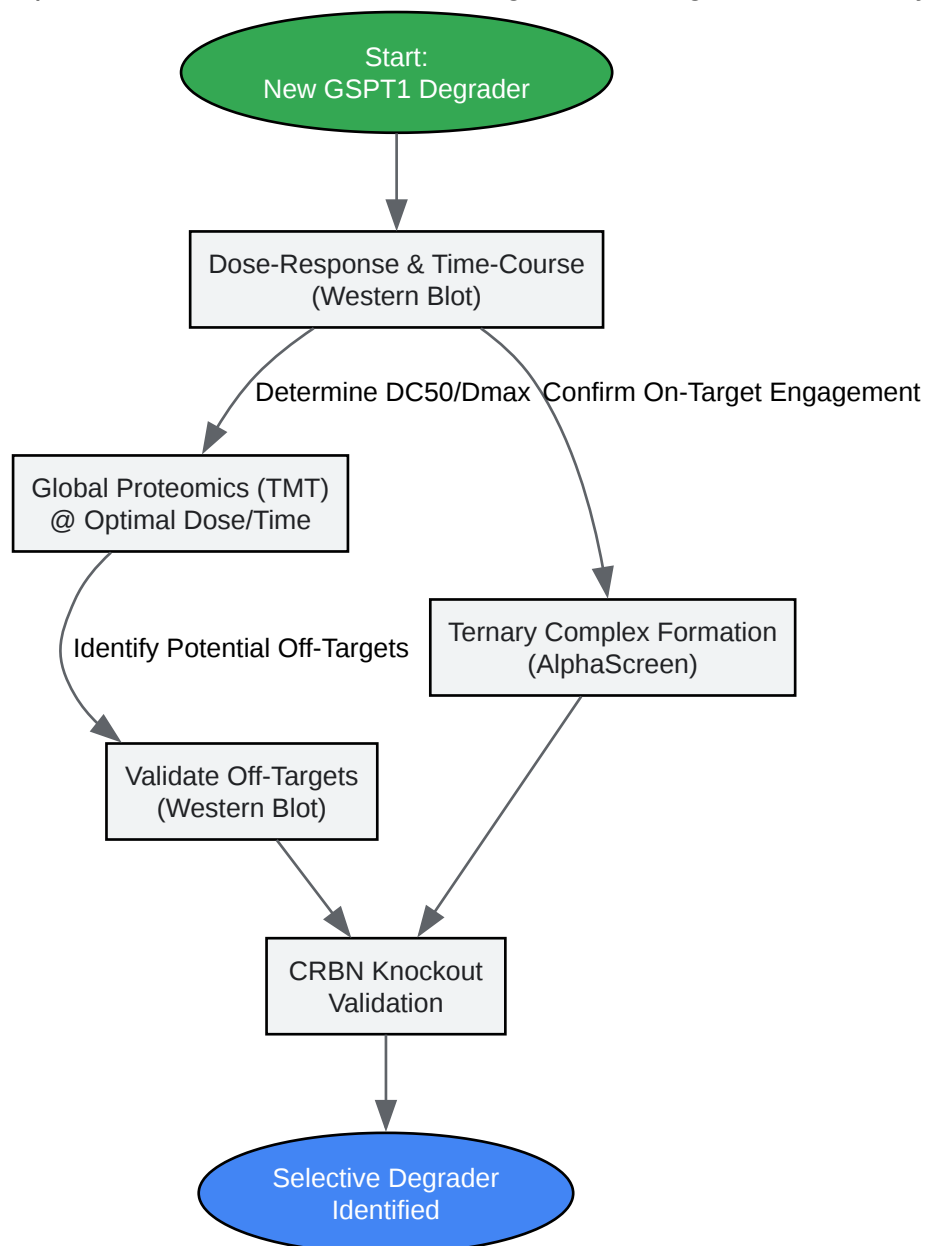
Start:
New GSPT1 Degrader

Dose-Response & Time-Course
(Western Blot)

Determine DC50/Dmax

Confirm On-Target Engagement

Global Proteomics (TMT)
@ Optimal Dose/Time

Identify Potential Off-Targets

Ternary Complex Formation
(AlphaScreen)

Validate Off-Targets
(Western Blot)

CRBN Knockout
Validation

Selective Degrader
Identified